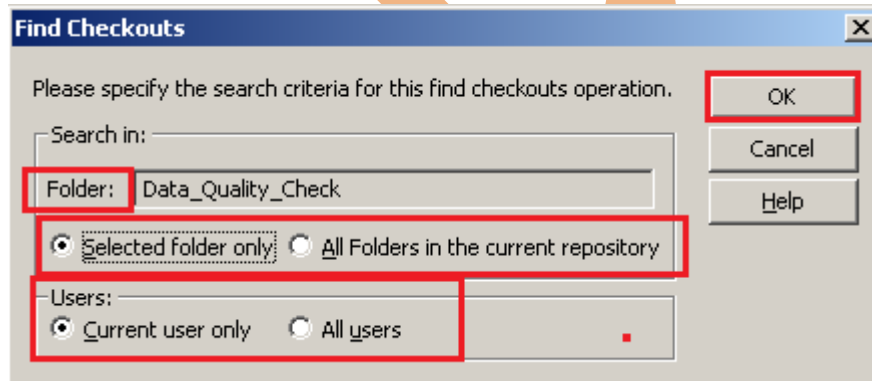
Find Checkouts

×

Please specify the search criteria for this find checkouts operation.

OK

Cancel

Help

Search in:

Folder: Data_Quality_Check

Selected folder only

All Folders in the current repository

Users:

Current user only

All users